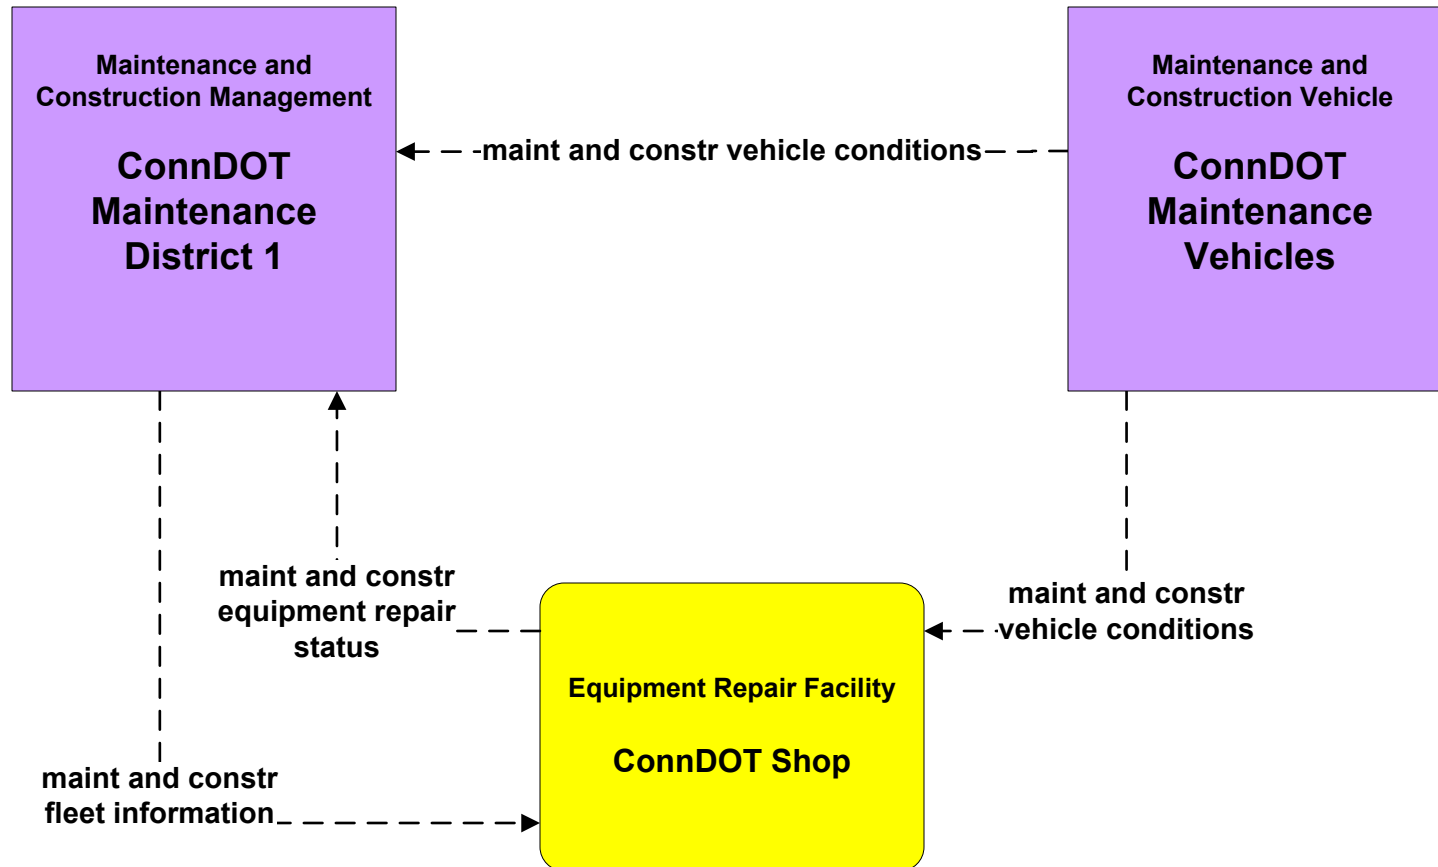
Maintenance and Construction Management

ConnDOT Maintenance District 1

maint and constr vehicle conditions

Maintenance and Construction Vehicle

ConnDOT Maintenance Vehicles

maint and constr equipment repair status

maint and constr vehicle conditions

Equipment Repair Facility

ConnDOT Shop

maint and constr fleet information